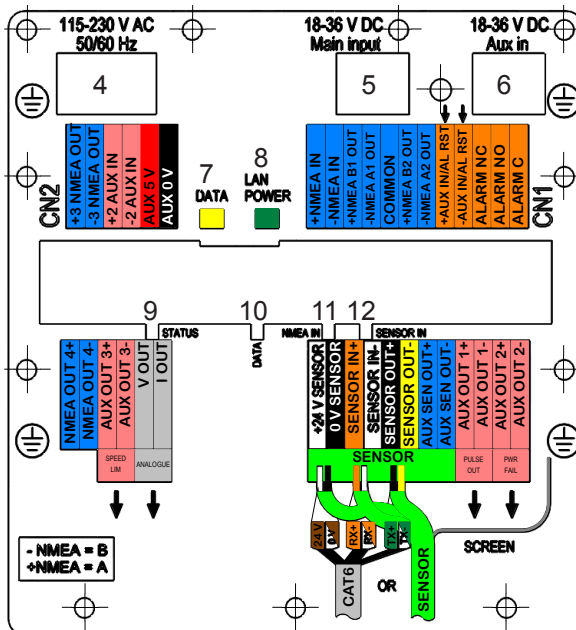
115-230 V AC
50/60 Hz

4

18-36 V DC
Main input

5

18-36 V DC
Aux in

6

CN2
+3 NMEA OUT
-3 NMEA OUT
+2 AUX IN
-2 AUX IN
AUX 5 V
AUX 0 V

7
DATA

8
LAN
POWER

+NMEA IN
-NMEA IN
+NMEA B1 OUT
-NMEA A1 OUT
COMMON
+NMEA B2 OUT
-NMEA A2 OUT
+AUX IN/AL RST
-AUX IN/AL RST
ALARM NC
ALARM NO
ALARM C
CN1

9
STATUS
10
DATA
11
NMEA IN
12
SENSOR IN

NMEA OUT 4+
NMEA OUT 4-
AUX OUT 3+
AUX OUT 3-
V OUT
I OUT
SPEED LIM
ANALOGUE

+24 V SENSOR
0 V SENSOR
SENSOR IN+
SENSOR IN-
SENSOR OUT+
SENSOR OUT-
AUX SEN OUT+
AUX SEN OUT-
SENSOR

AUX OUT 1+
AUX OUT 1-
AUX OUT 2+
AUX OUT 2-
PULSE OUT
PWR FAIL

24 V
0 V
RX+
RX-
TX+
TX-
CAT6
OR
SENSOR
SCREEN

- NMEA = B
+NMEA = A